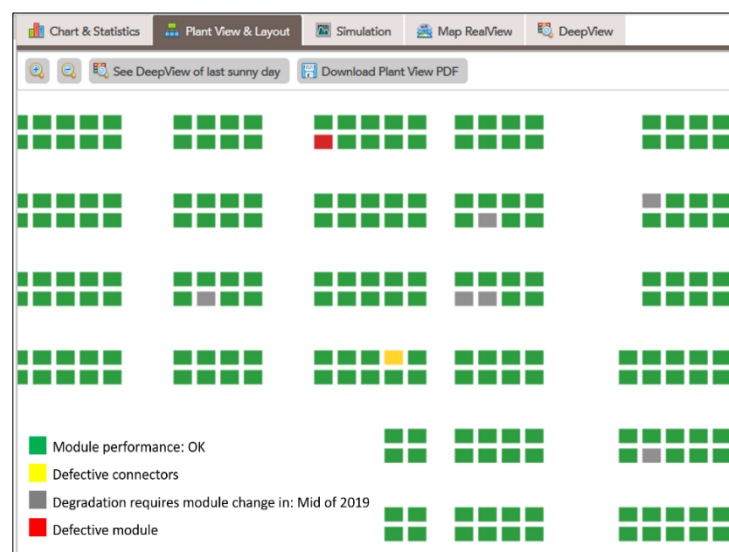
Chart & Statistics
Plant View & Layout
Simulation
Map RealView
DeepView

See DeepView of last sunny day
Download Plant View PDF

Module performance: OK
Defective connectors
Degradation requires module change in: Mid of 2019
Defective module